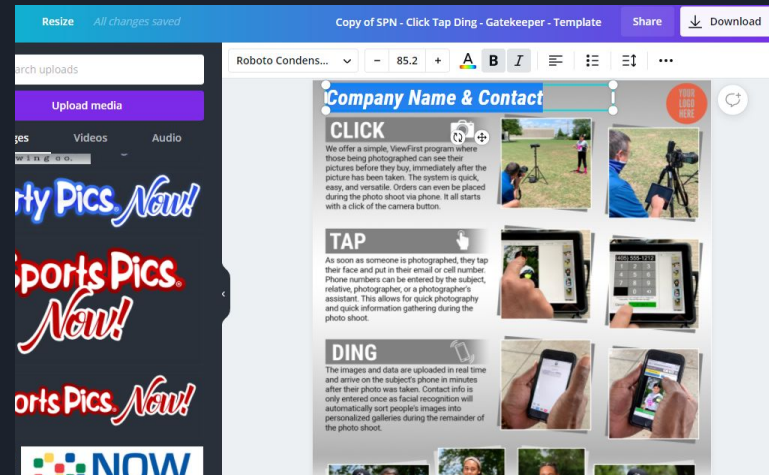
Resize All changes saved

Copy of SPN - Click Tap Ding - Gatekeeper - Template

Share

Download

arch uploads

Upload media

ges Videos Audio

rty Pics Now!

Sports Pics Now!

orts Pics Now!

NOW

Roboto Condens...

85.2

Company Name & Contact

YOUR LOGO HERE

CLICK

We offer a simple, ViewFirst program where those being photographed can see their pictures before they buy, immediately after the picture has been taken. The system is quick, easy, and versatile. Orders can even be placed during the photo shoot via phone. It all starts with a click of the camera button.

TAP

As soon as someone is photographed, they tap their face and put in their email or cell number. Phone numbers can be entered by the subject, relative, photographer, or a photographer's assistant. This allows for quick photography and quick information gathering during the photo shoot.

DING

The images and data are uploaded in real time and arrive on the subject's phone in minutes after their photo was taken. Contact info is only entered once as facial recognition will automatically sort people's images into personalized galleries during the remainder of the photo shoot.